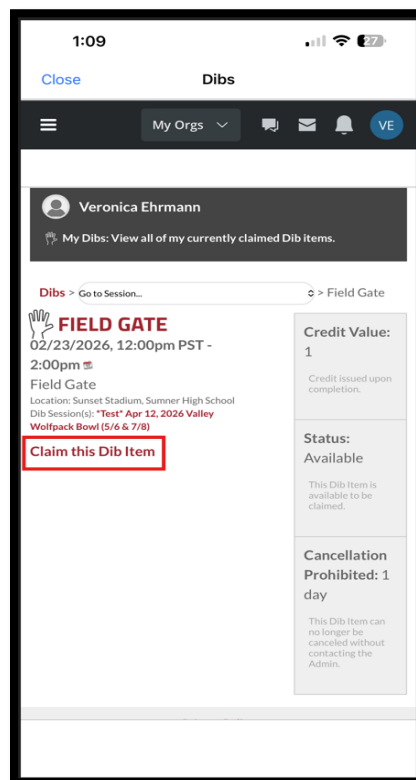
1:09

27

Close

Dibs

My Orgs

VE

Veronica Ehrmann

My Dibs: View all of my currently claimed Dib items.

Dibs > Go to Session... > Field Gate

FIELD GATE

02/23/2026, 12:00pm PST - 2:00pm

Field Gate

Location: Sunset Stadium, Sumner High School

Dib Session(s): *Test* Apr 12, 2026 Valley Wolfpack Bowl (5/6 & 7/8)

Claim this Dib Item

Credit Value: 1

Credit issued upon completion.

Status: Available

This Dib Item is available to be claimed.

Cancellation Prohibited: 1 day

This Dib Item can no longer be canceled without contacting the Admin.